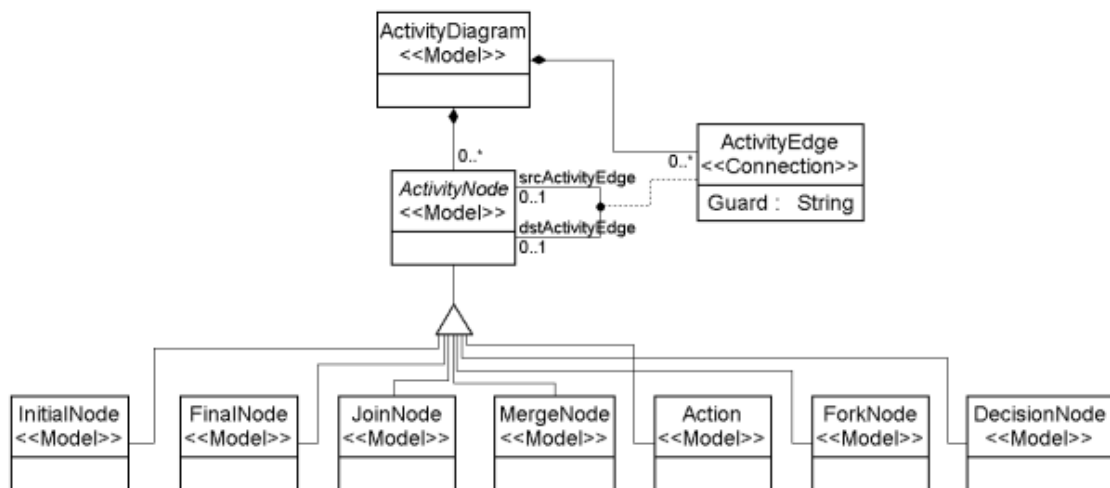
ActivityDiagram
<<Model>>

0..*

ActivityEdge
<<Connection>>
Guard : String

0..*

ActivityNode
<<Model>>

srcActivityEdge
0..1
dstActivityEdge
0..1

InitialNode
<<Model>>

FinalNode
<<Model>>

JoinNode
<<Model>>

MergeNode
<<Model>>

Action
<<Model>>

ForkNode
<<Model>>

DecisionNode
<<Model>>